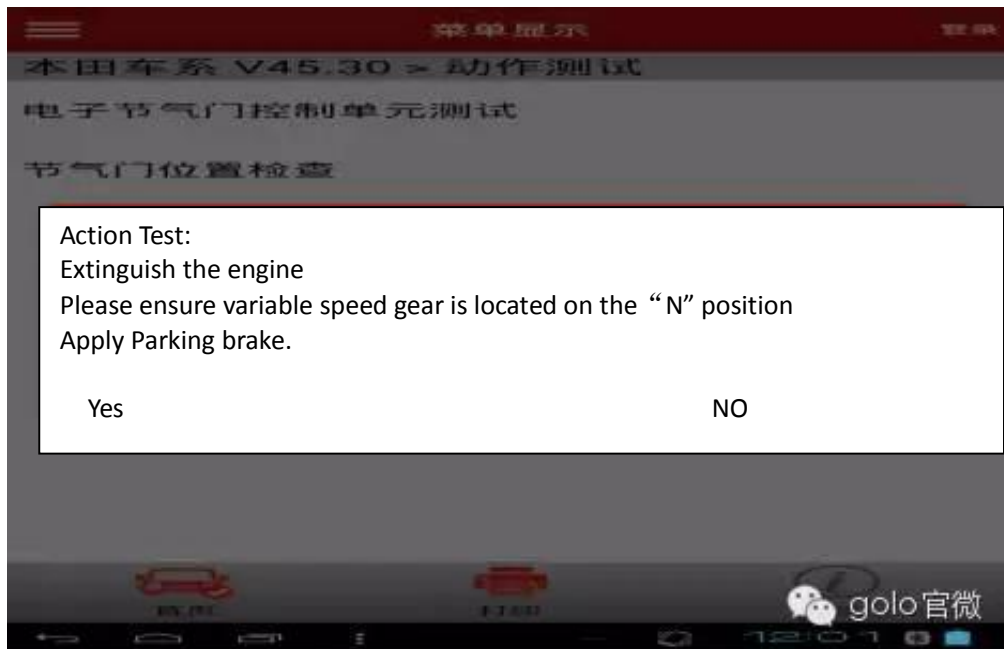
菜单显示

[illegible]

本田车系 V45.30 > 动作测试

电子节气门控制单元测试

节气门位置检查

Action Test:
Extinguish the engine
Please ensure variable speed gear is located on the “N” position
Apply Parking brake.

Yes

NO

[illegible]

打印

golo官微

12:01